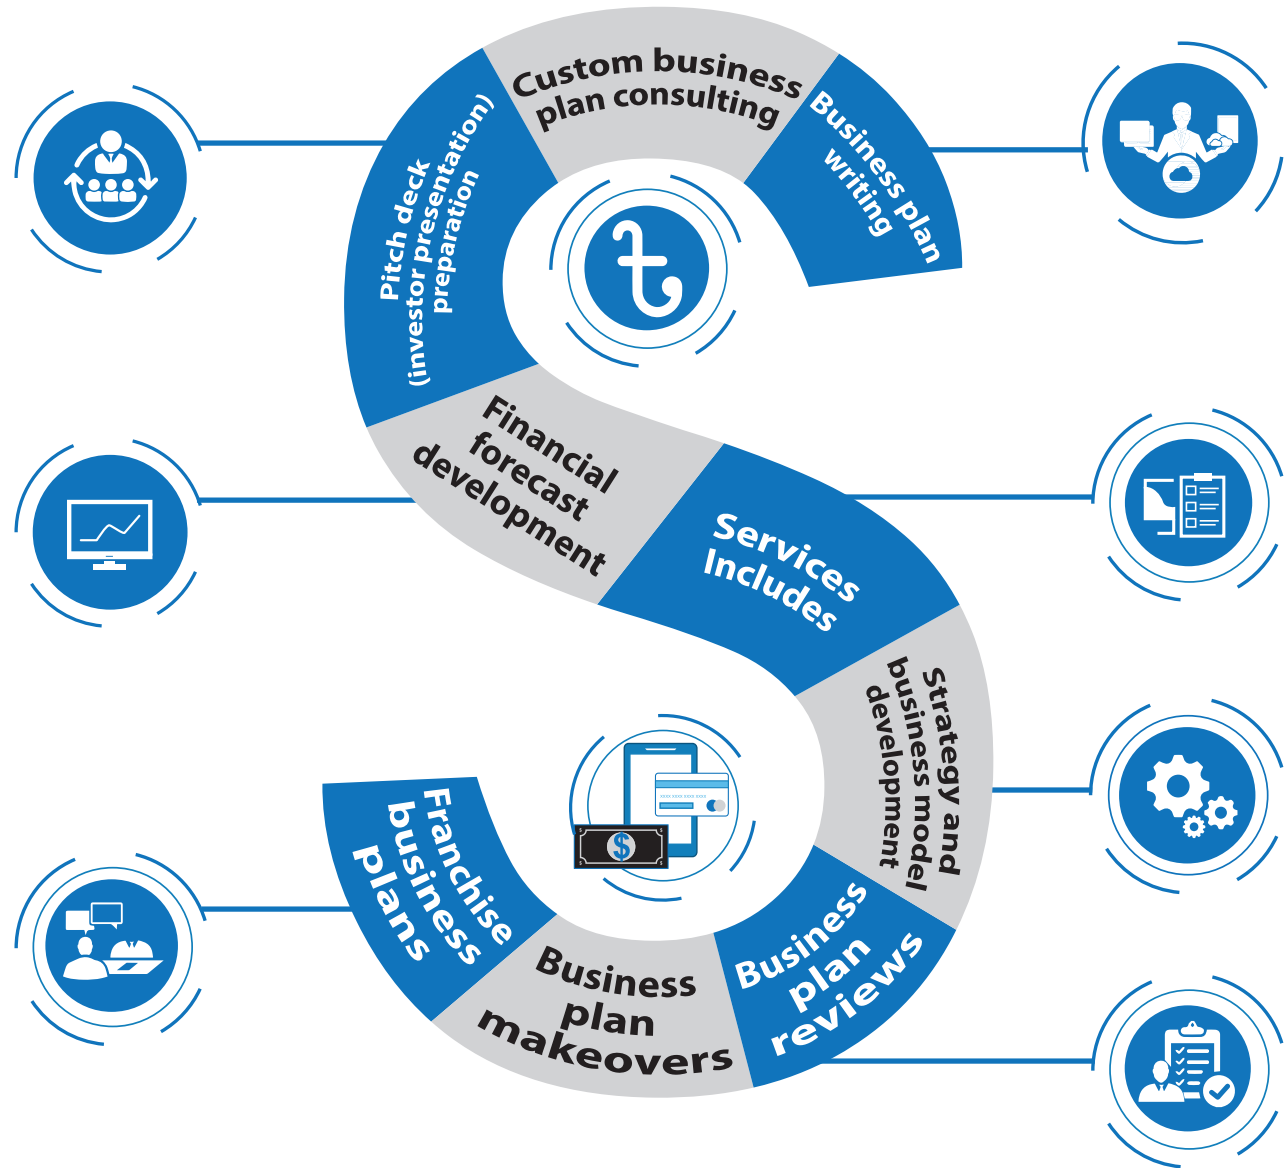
Custom business plan consulting

Business plan writing

Pitch deck (investor presentation) preparation

Financial forecast development

Services Includes

Strategy and business model development

Franchise business plans

Business plan makeovers

Business plan reviews

$